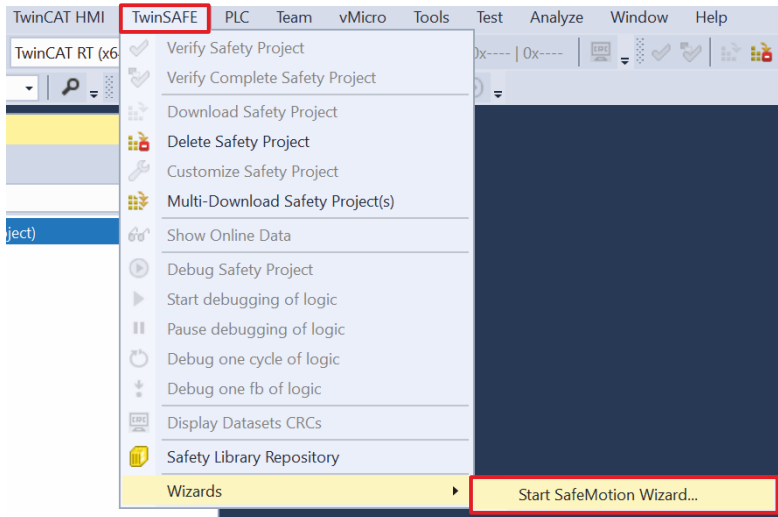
TwinCAT HMI TwinSAFE PLC Team vMicro Tools Test Analyze Window Help

TwinCAT RT (x64

0x---- | 0x----

ject)

Verify Safety Project
Verify Complete Safety Project
Download Safety Project
Delete Safety Project
Customize Safety Project
Multi-Download Safety Project(s)
Show Online Data
Debug Safety Project
Start debugging of logic
Pause debugging of logic
Debug one cycle of logic
Debug one fb of logic
Display Datasets CRCs
Safety Library Repository
Wizards

Start SafeMotion Wizard...